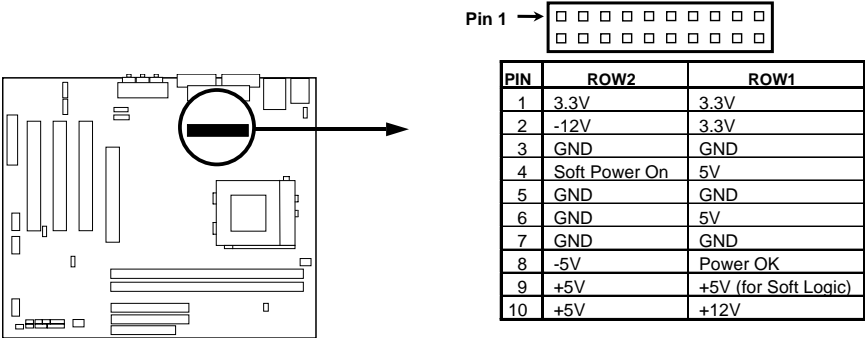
Pin 1

| PIN | ROW2 | ROW1 |
|---|---|---|
| 1 | 3.3V | 3.3V |
| 2 | -12V | 3.3V |
| 3 | GND | GND |
| 4 | Soft Power On | 5V |
| 5 | GND | GND |
| 6 | GND | 5V |
| 7 | GND | GND |
| 8 | -5V | Power OK |
| 9 | +5V | +5V (for Soft Logic) |
| 10 | +5V | +12V |